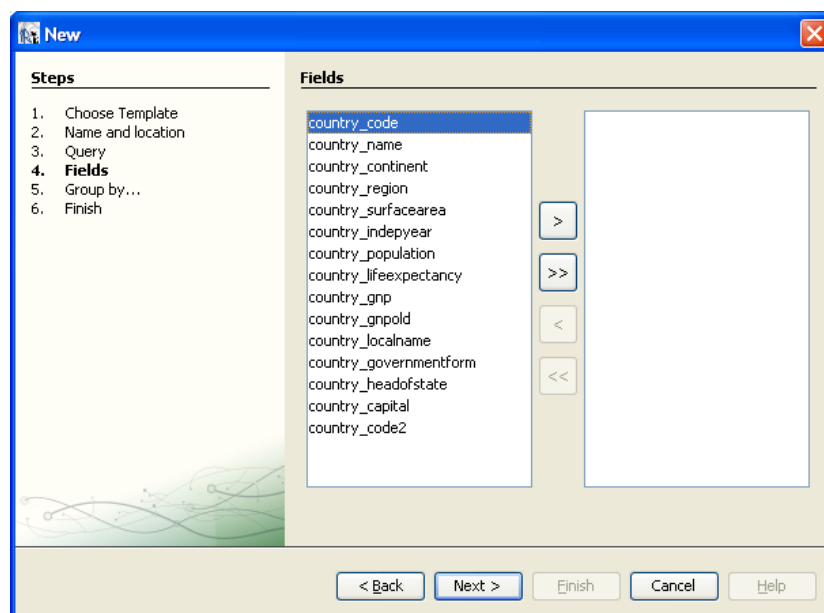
New

Steps

1. Choose Template
2. Name and location
3. Query
4. Fields
5. Group by...
6. Finish

Fields

country_code
country_name
country_continent
country_region
country_surfacearea
country_indepyear
country_population
country_lifeexpectancy
country_gnp
country_gnpold
country_localname
country_governmentform
country_headofstate
country_capital
country_code2

>
>>
<
<<

< Back
Next >
Finish
Cancel
Help